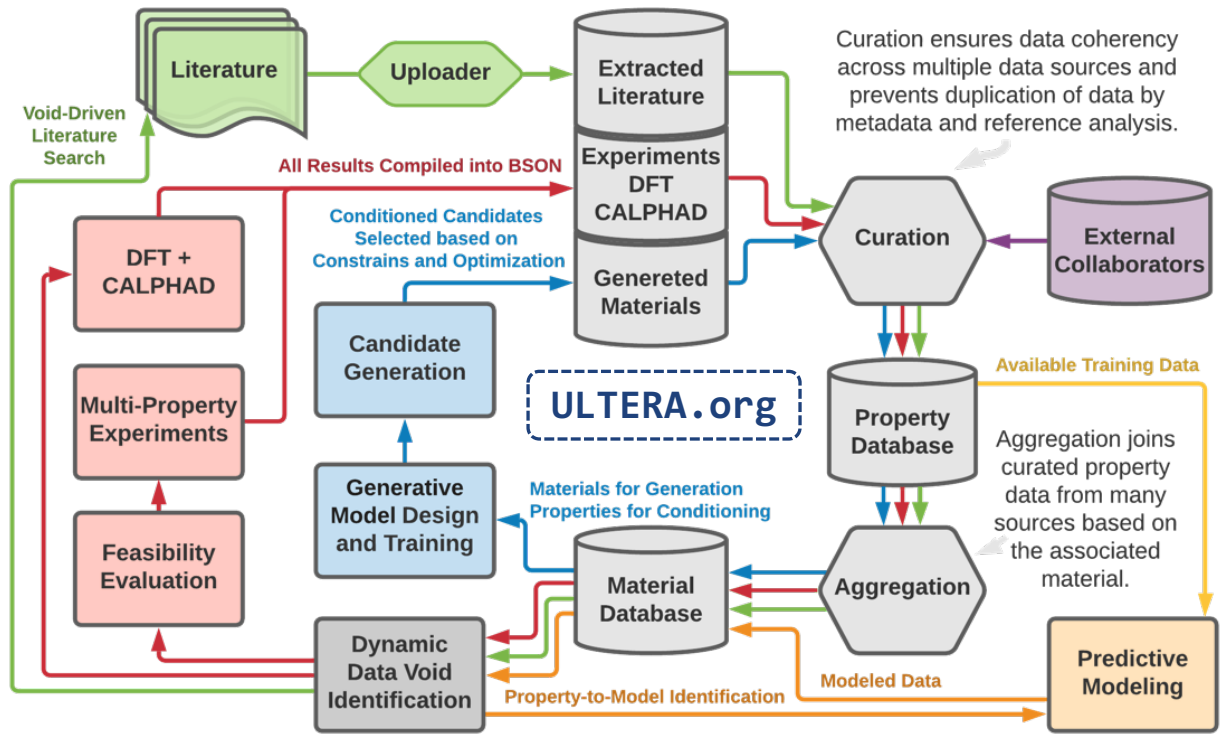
Literature

Uploader

Extracted Literature

Curation ensures data coherency across multiple data sources and prevents duplication of data by metadata and reference analysis.

Void-Driven Literature Search

All Results Compiled into BSON

Experiments DFT CALPHAD

Conditioned Candidates Selected based on Constrains and Optimization

Curation

External Collaborators

DFT + CALPHAD

Genereted Materials

Candidate Generation

ULTERA.org

Available Training Data

Property Database

Multi-Property Experiments

Aggregation joins curated property data from many sources based on the associated material.

Generative Model Design and Training

Materials for Generation Properties for Conditioning

Feasibility Evaluation

Material Database

Aggregation

Dynamic Data Void Identification

Modeled Data

Predictive Modeling

Property-to-Model Identification